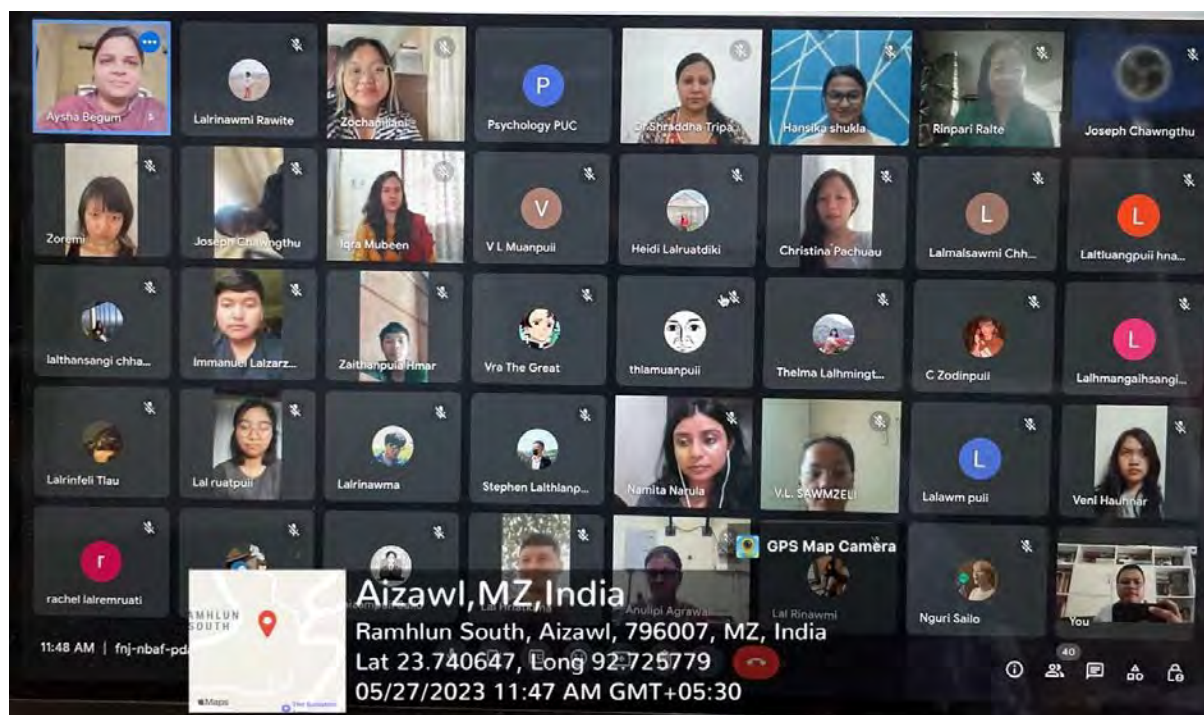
Aysha Begum
Lalrinawmi Rawite
Zochampliani
P
Psychology PUC
Dr Shraddha Tripa...
Hansika shukla
Rinpari Ralte
Joseph Chawngthu

Zoremi
Joseph Chawngthu
Iqra Mubeen
V
V L Muanpuii
Heidi Lalruatdiki
Christina Pachuau
L
Lalmalsawmi Chh...
L
Laltluangpuii hna...

lalthansangi chha...
Immanuel Lalzarz...
Zaithanpuia Hmar
Vra The Great
thlamuanpuii
Thelma Lalhmingt...
C Zodinpuii
L
Lalhmangaihsangi...

Lalrinfeli Tlau
Lal ruatpuii
Lalrinawma
Stephen Lalthlanp...
Namita Narula
V.L. SAWMZELI
L
Lalawm puii
Veni Hauhnar

r
rachel lalremruati
Lal Hriatkima
Anulipi Agrawal
Lal Rinawmi
Nguri Sailo
You

11:48 AM | fnj-nbaf-pd

GPS Map Camera
RAMHLUN SOUTH
Maps
Aizawl,MZ,India
Ramhlun South, Aizawl, 796007, MZ, India
Lat 23.740647, Long 92.725779
05/27/2023 11:47 AM GMT+05:30

40